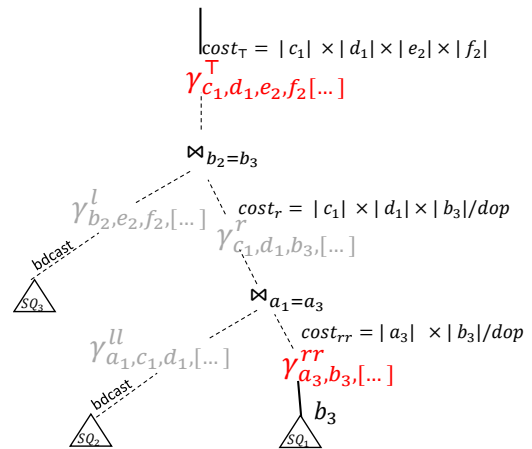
$cost_{\top} = |c_1| \times |d_1| \times |e_2| \times |f_2|$

$\gamma^{\top}_{c_1,d_1,e_2,f_2[\ldots]}$

$\bowtie_{b_2=b_3}$

$\gamma^{l}_{b_2,e_2,f_2,[\ldots]}$

$cost_r = |c_1| \times |d_1| \times |b_3| / dop$

$\gamma^{r}_{c_1,d_1,b_3,[\ldots]}$

bdcast

$SQ_3$

$\bowtie_{a_1=a_3}$

$cost_{rr} = |a_3| \times |b_3| / dop$

$\gamma^{ll}_{a_1,c_1,d_1,[\ldots]}$

$\gamma^{rr}_{a_3,b_3,[\ldots]}$

$b_3$

bdcast

$SQ_2$

$SQ_1$